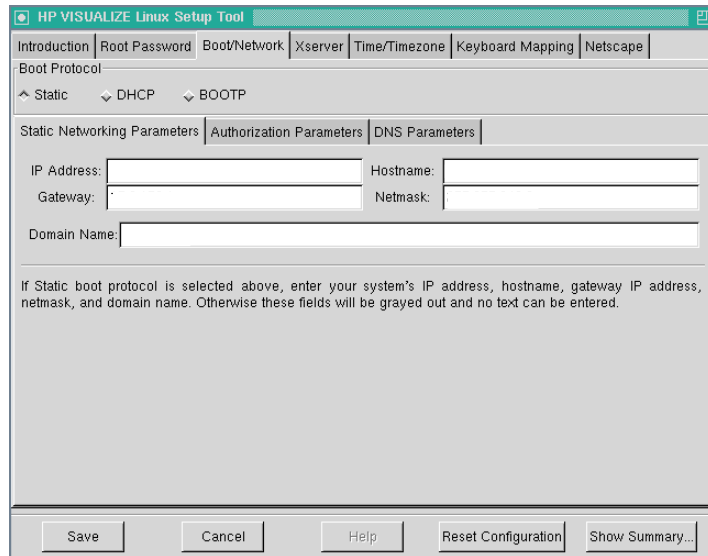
HP VISUALIZE Linux Setup Tool

Introduction | Root Password | Boot/Network | Xserver | Time/Timezone | Keyboard Mapping | Netscape

Boot Protocol

Static DHCP BOOTP

Static Networking Parameters | Authorization Parameters | DNS Parameters

IP Address:
Hostname:
Gateway:
Netmask:
Domain Name:

If Static boot protocol is selected above, enter your system's IP address, hostname, gateway IP address, netmask, and domain name. Otherwise these fields will be grayed out and no text can be entered.

Save Cancel Help Reset Configuration Show Summary...